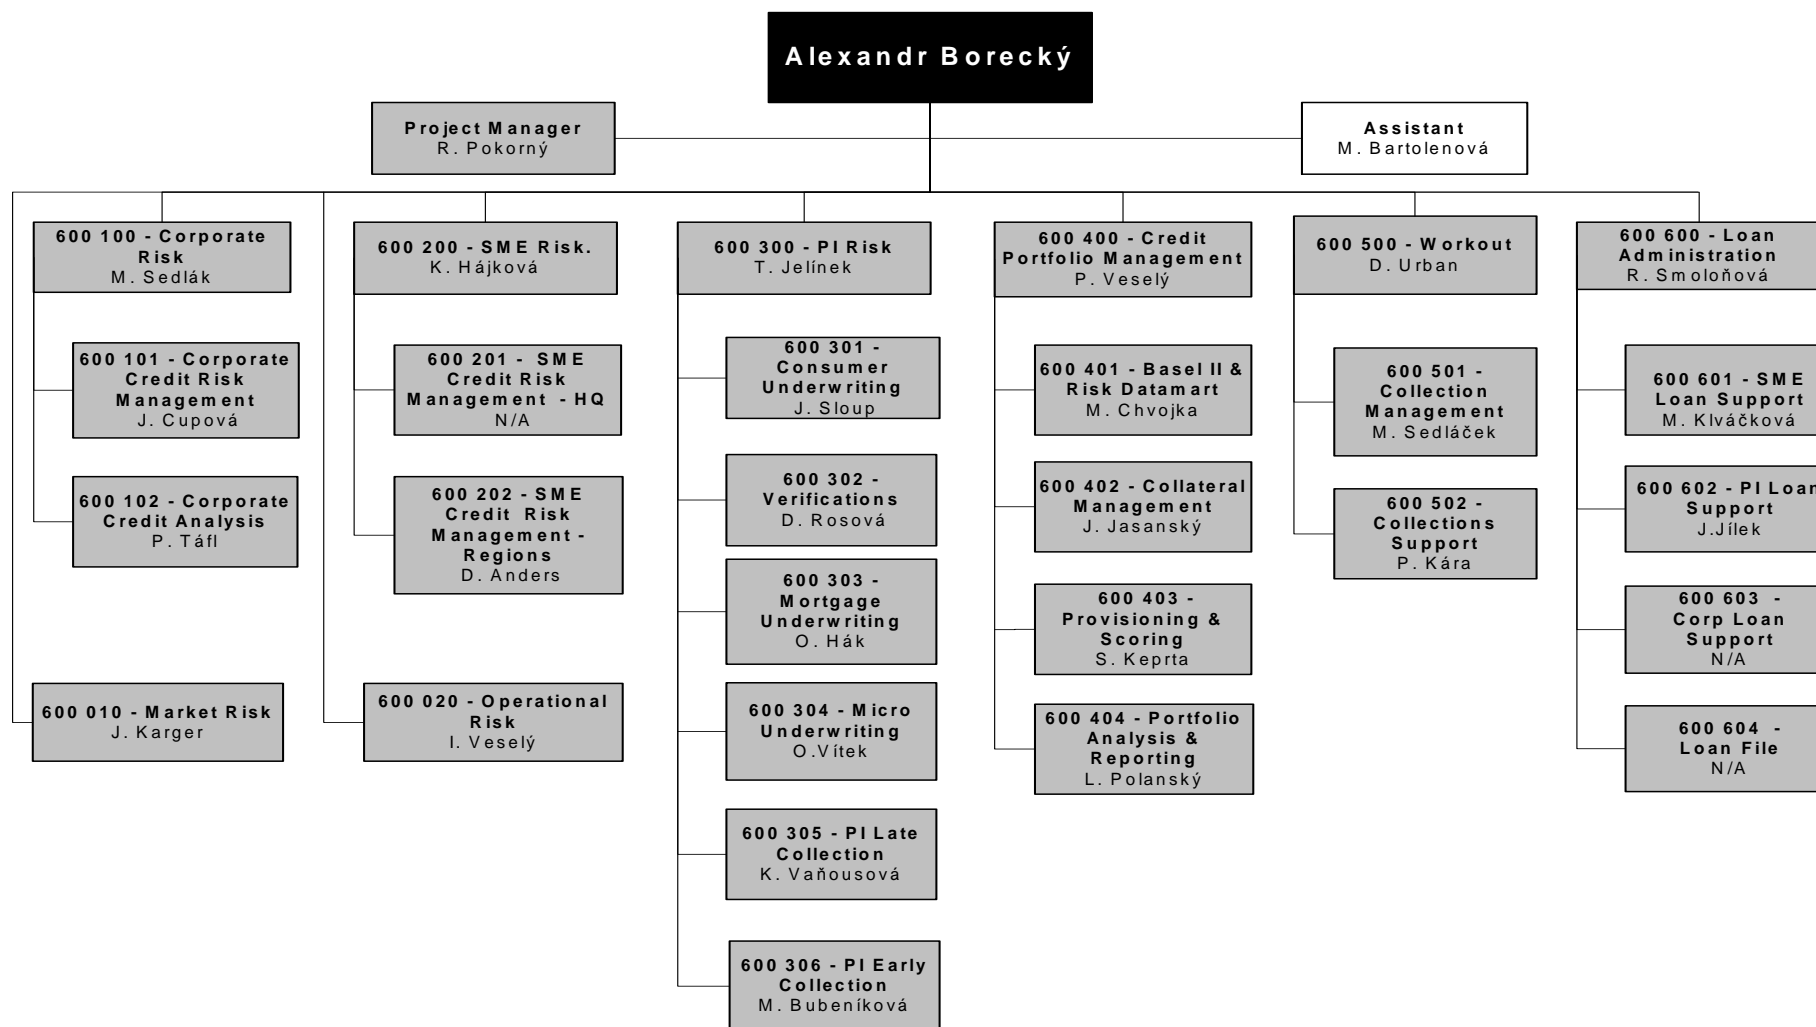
Alexandr Borecký

Project Manager
R. Pokorný

Assistant
M. Bartolenová

600 100 - Corporate Risk
M. Sedlák

600 101 - Corporate Credit Risk Management
J. Cupová

600 102 - Corporate Credit Analysis
P. Táfl

600 010 - Market Risk
J. Karger

600 200 - SME Risk.
K. Hájková

600 201 - SME Credit Risk Management - HQ
N/A

600 202 - SME Credit Risk Management - Regions
D. Anders

600 020 - Operational Risk
I. Veselý

600 300 - PI Risk
T. Jelínek

600 301 - Consumer Underwriting
J. Sloup

600 302 - Verifications
D. Rosová

600 303 - Mortgage Underwriting
O. Hák

600 304 - Micro Underwriting
O.Vítek

600 305 - PI Late Collection
K. Vaňousová

600 306 - PI Early Collection
M. Bubeníková

600 400 - Credit Portfolio Management
P. Veselý

600 401 - Basel II & Risk Datamart
M. Chvojka

600 402 - Collateral Management
J. Jasanský

600 403 - Provisioning & Scoring
S. Keprta

600 404 - Portfolio Analysis & Reporting
L. Polanský

600 500 - Workout
D. Urban

600 501 - Collection Management
M. Sedláček

600 502 - Collections Support
P. Kára

600 600 - Loan Administration
R. Smoloňová

600 601 - SME Loan Support
M. Klváčková

600 602 - PI Loan Support
J.Jílek

600 603 - Corp Loan Support
N/A

600 604 - Loan File
N/A